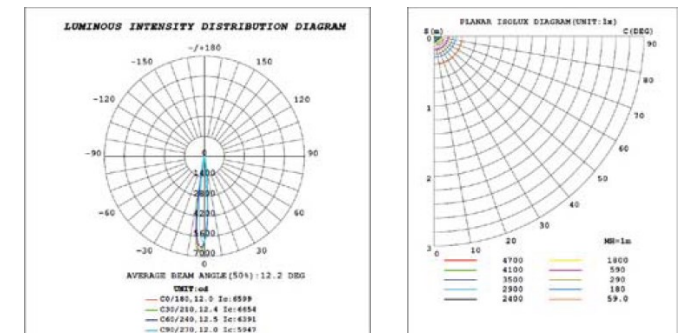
LUMINOUS INTENSITY DISTRIBUTION DIAGRAM

-/+180

-150

150

-120

120

-90

90

-60

60

-30

30

0

0

1400

2800

4200

5600

7000

AVERAGE BEAM ANGLE(50%):12.2 DEG

UNIT:cd

C0/180,12.0 Ic:6599

C30/210,12.4 Ic:6654

C60/240,12.5 Ic:6391

C90/270,12.0 Ic:5947

PLANAR ISOLUX DIAGRAM(UNIT:lx)

S(m)

C(DEG)

0

90

80

70

60

50

40

30

20

10

0

1

2

3

MH=1m

| | | | |
|---|---|---|---|
| | 4700 | | 1800 |
| | 4100 | | 590 |
| | 3500 | | 290 |
| | 2900 | | 180 |
| | 2400 | | 59.0 |